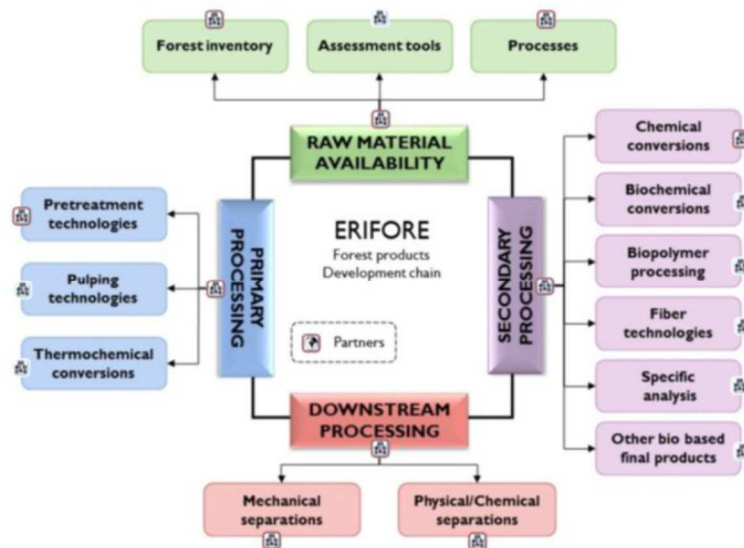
Forest inventory

Assessment tools

Processes

RAW MATERIAL AVAILABILITY

Pretreatment technologies

Pulping technologies

Thermochemical conversions

PRIMARY PROCESSING

ERIFORE
Forest products
Development chain

Partners

SECONDARY PROCESSING

Chemical conversions

Biochemical conversions

Biopolymer processing

Fiber technologies

Specific analysis

Other bio based final products

DOWNSTREAM PROCESSING

Mechanical separations

Physical/Chemical separations